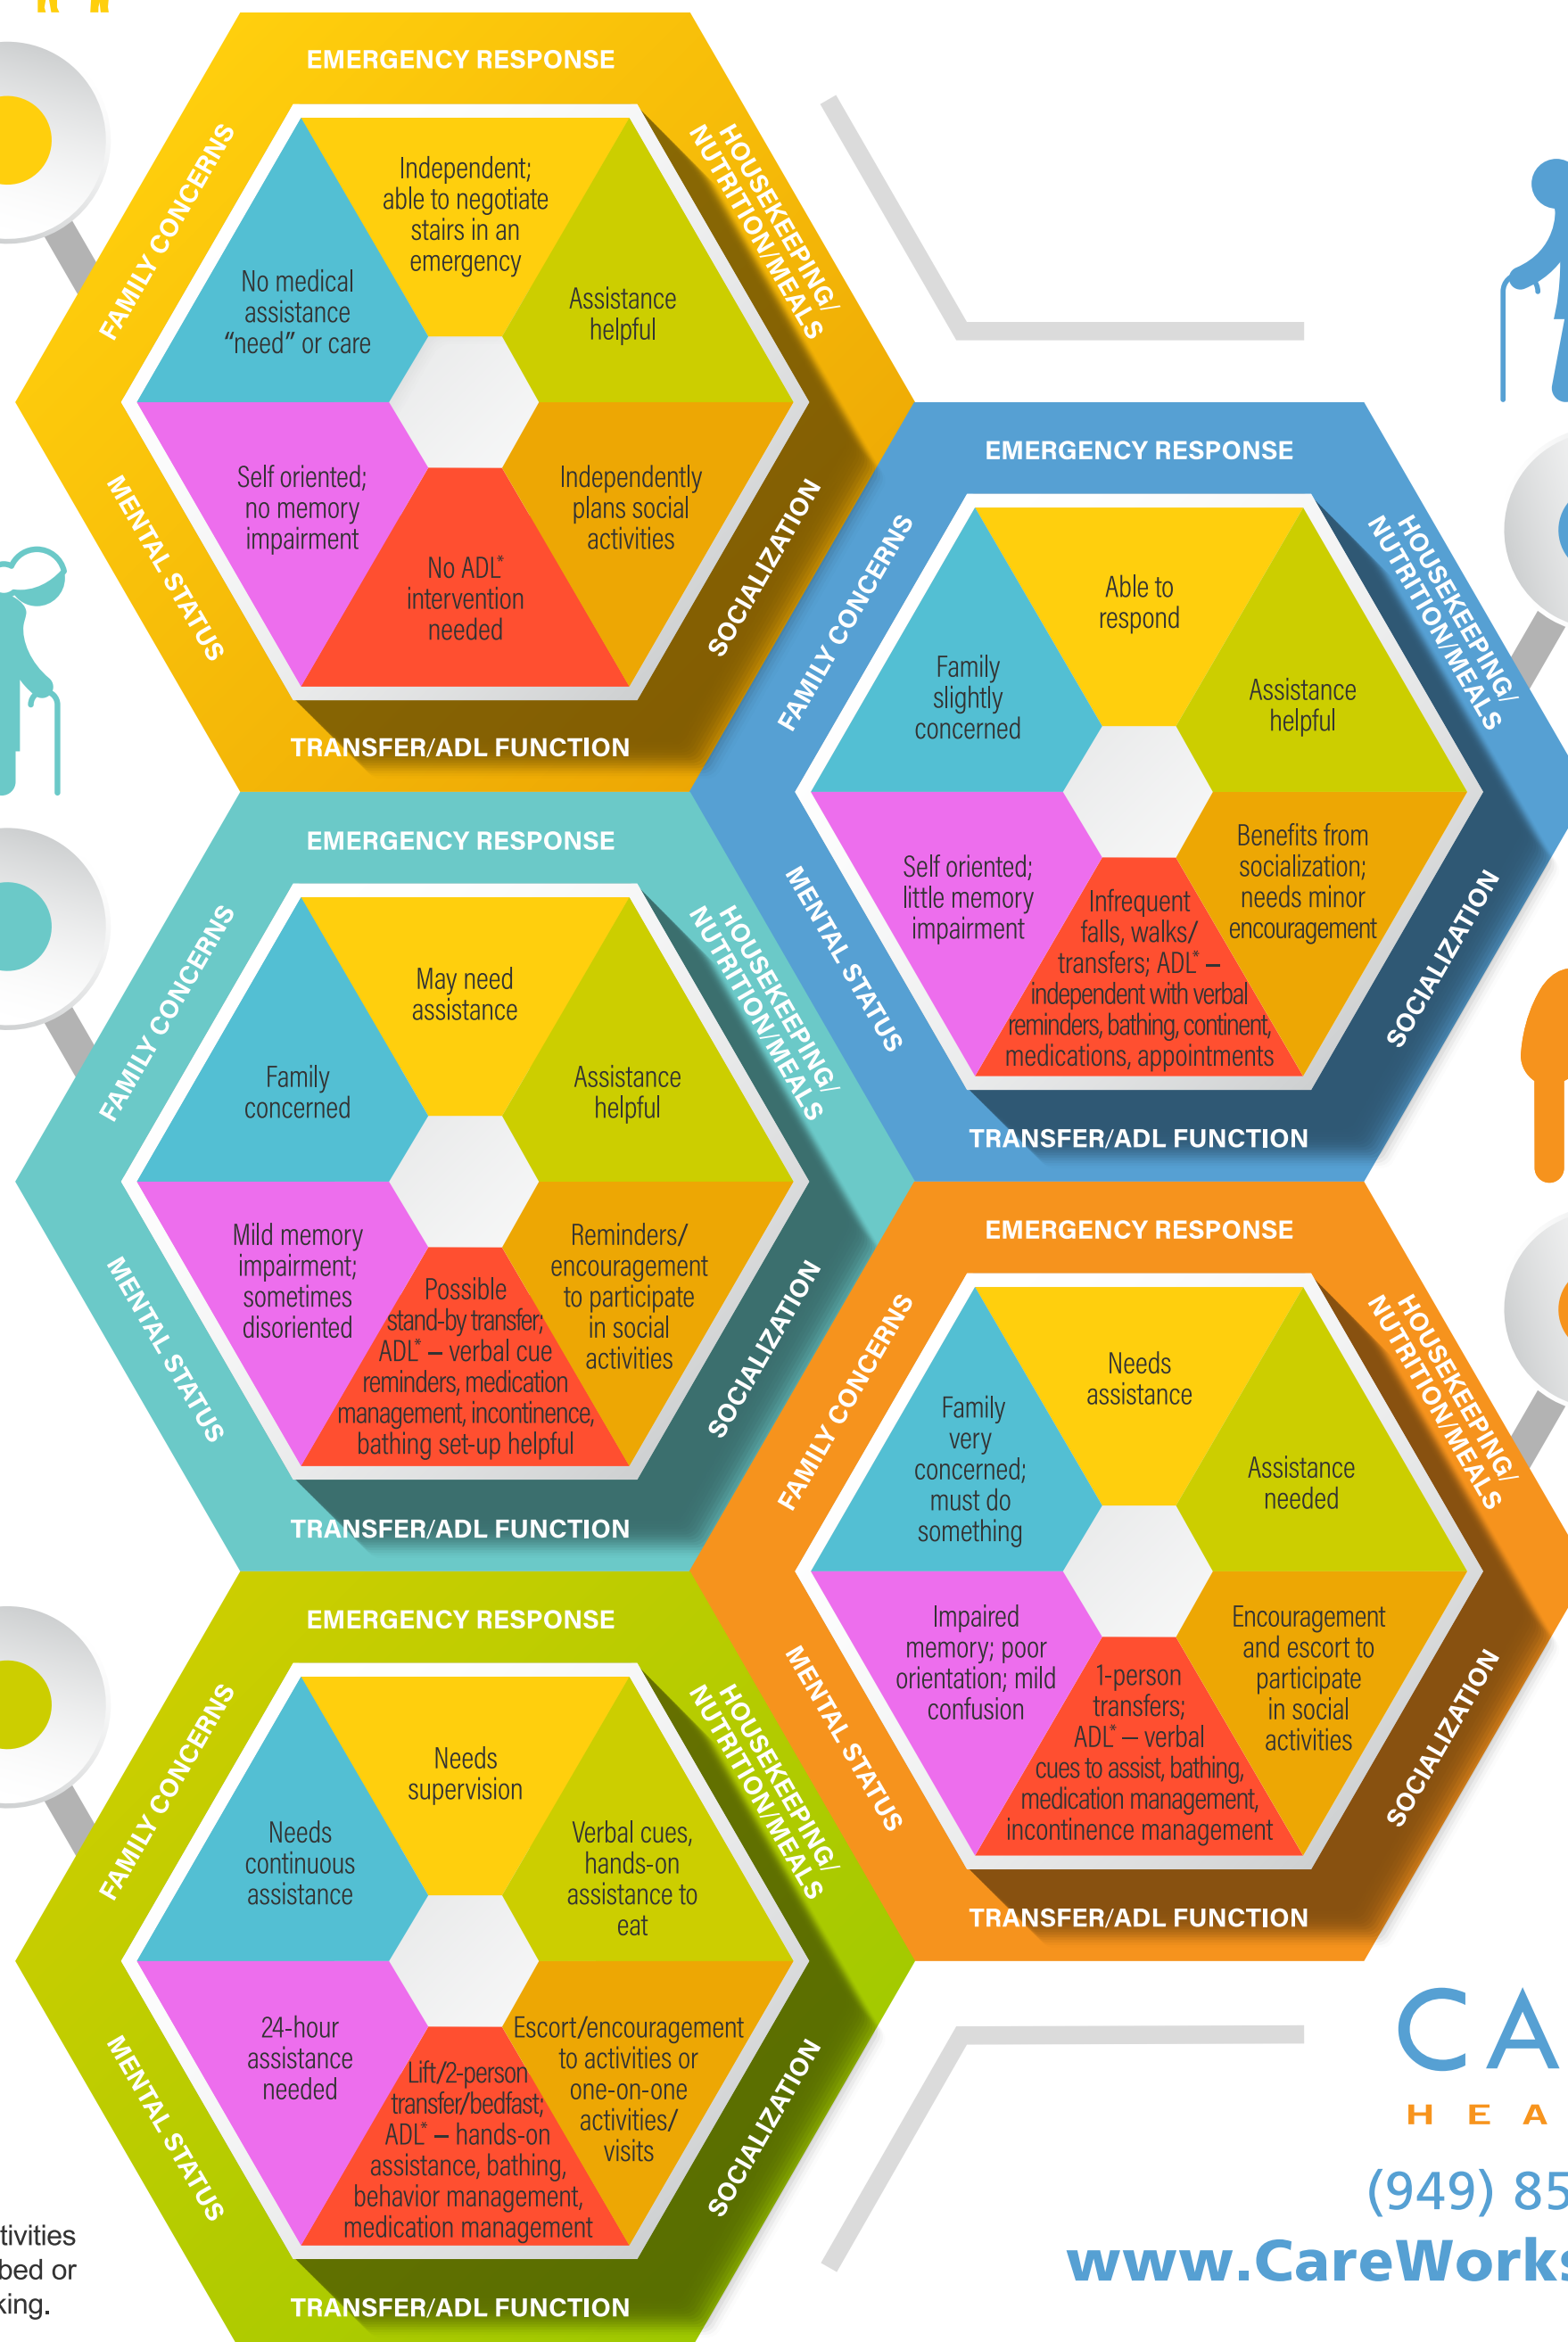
EMERGENCY RESPONSE
FAMILY CONCERNS
HOUSEKEEPING/ NUTRITION/MEALS
Independent; able to negotiate stairs in an emergency
No medical assistance "need" or care
Assistance helpful
Self oriented; no memory impairment
Independently plans social activities
No ADL* intervention needed
MENTAL STATUS
SOCIALIZATION
TRANSFER/ADL FUNCTION

EMERGENCY RESPONSE
FAMILY CONCERNS
HOUSEKEEPING/ NUTRITION/MEALS
Able to respond
Family slightly concerned
Assistance helpful
Self oriented; little memory impairment
Benefits from socialization; needs minor encouragement
Infrequent falls, walks/ transfers; ADL* – independent with verbal reminders, bathing, continent, medications, appointments
MENTAL STATUS
SOCIALIZATION
TRANSFER/ADL FUNCTION

EMERGENCY RESPONSE
FAMILY CONCERNS
HOUSEKEEPING/ NUTRITION/MEALS
May need assistance
Family concerned
Assistance helpful
Mild memory impairment; sometimes disoriented
Reminders/ encouragement to participate in social activities
Possible stand-by transfer; ADL* – verbal cue reminders, medication management, incontinence, bathing set-up helpful
MENTAL STATUS
SOCIALIZATION
TRANSFER/ADL FUNCTION

EMERGENCY RESPONSE
FAMILY CONCERNS
HOUSEKEEPING/ NUTRITION/MEALS
Needs assistance
Family very concerned; must do something
Assistance needed
Impaired memory; poor orientation; mild confusion
Encouragement and escort to participate in social activities
1-person transfers; ADL* – verbal cues to assist, bathing, medication management, incontinence management
MENTAL STATUS
SOCIALIZATION
TRANSFER/ADL FUNCTION

EMERGENCY RESPONSE
FAMILY CONCERNS
HOUSEKEEPING/ NUTRITION/MEALS
Needs supervision
Needs continuous assistance
Verbal cues, hands-on assistance to eat
24-hour assistance needed
Escort/encouragement to activities or one-on-one activities/ visits
Lift/2-person transfer/bedfast; ADL* – hands-on assistance, bathing, behavior management, medication management
MENTAL STATUS
SOCIALIZATION
TRANSFER/ADL FUNCTION

tivities
bed or
king.

CA
H E A
(949) 85
www.CareWorks